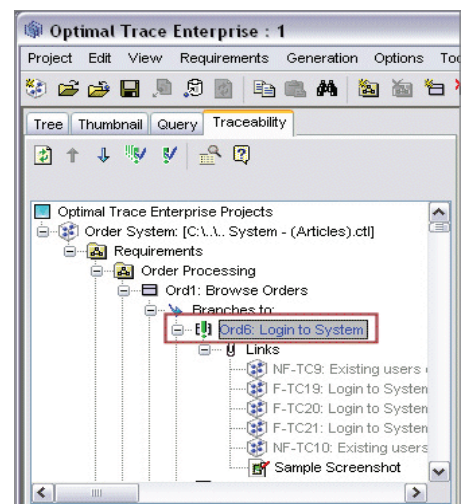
Optimal Trace Enterprise : 1

Project Edit View Requirements Generation Options Too

Tree Thumbnail Query Traceability

Optimal Trace Enterprise Projects
Order System: [C:\..\.. System - (Articles).ctl]
Requirements
Order Processing
Ord1: Browse Orders
Branches to:
Ord6: Login to System
Links
NF-TC9: Existing users
F-TC19: Login to Systen
F-TC20: Login to Systen
F-TC21: Login to Systen
NF-TC10: Existing users
Sample Screenshot